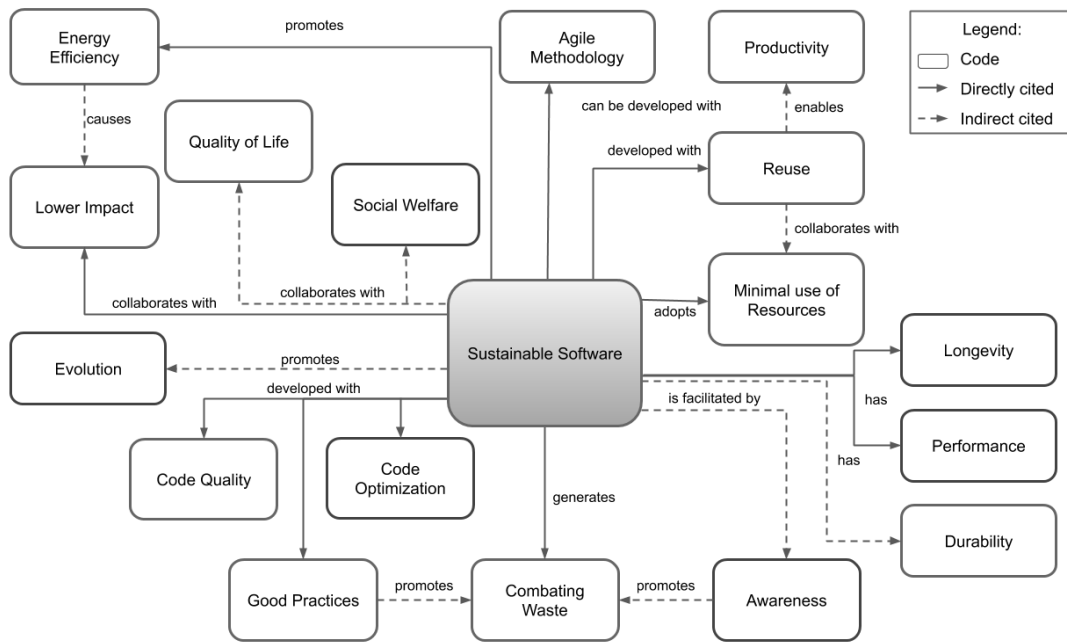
Energy Efficiency

promotes

Agile Methodology

Productivity

Legend:
Code
Directly cited
Indirect cited

causes

Quality of Life

can be developed with

enables

developed with

Reuse

Lower Impact

Social Welfare

collaborates with

collaborates with

collaborates with

Minimal use of Resources

adopts

Sustainable Software

Longevity

Evolution

promotes

developed with

is facilitated by

has

Performance

has

Code Quality

Code Optimization

generates

Durability

Good Practices

promotes

Combating Waste

promotes

Awareness